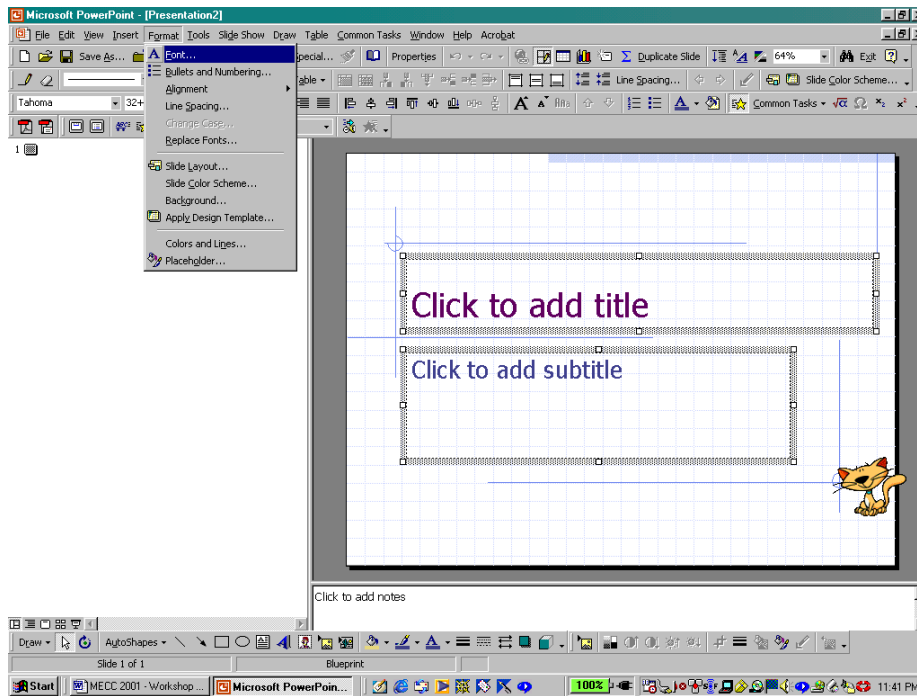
Microsoft PowerPoint - [Presentation2]

File Edit View Insert Format Tools Slide Show Draw Table Common Tasks Window Help Acrobat

Save As... Special... Properties Duplicate Slide 64% Exit

Table Line Spacing... Slide Color Scheme...

Tahoma 32+ Common Tasks

Font...
Bullets and Numbering...
Alignment
Line Spacing...
Change Case...
Replace Fonts...
Slide Layout...
Slide Color Scheme...
Background...
Apply Design Template...
Colors and Lines...
Placeholder...

1

Click to add title

Click to add subtitle

Click to add notes

Draw AutoShapes

Slide 1 of 1 Blueprint

Start MECC 2001 - Workshop ... Microsoft PowerPoin... 100% 11:41 PM